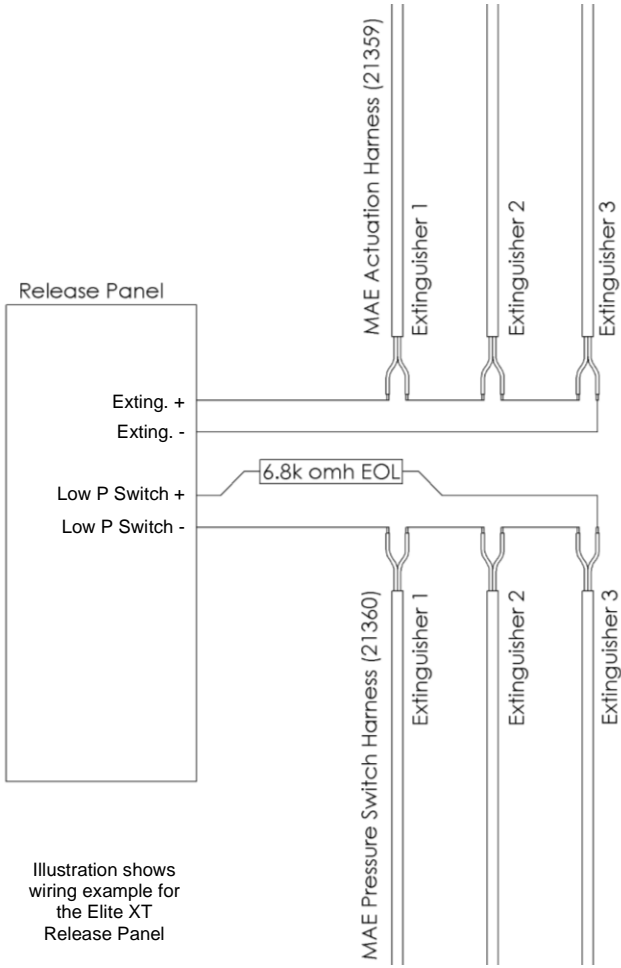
MAE Actuation Harness (21359)

Extinguisher 1

Extinguisher 2

Extinguisher 3

Release Panel

Exting. +

Exting. -

6.8k omh EOL

Low P Switch +

Low P Switch -

MAE Pressure Switch Harness (21360)

Extinguisher 1

Extinguisher 2

Extinguisher 3

Illustration shows wiring example for the Elite XT Release Panel